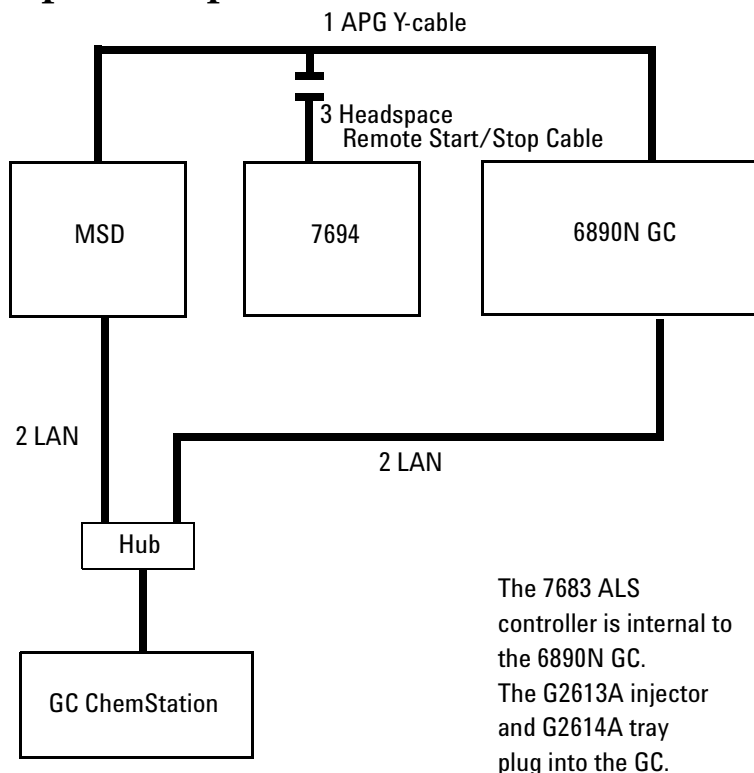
1 APG Y-cable

3 Headspace Remote Start/Stop Cable

MSD

7694

6890N GC

2 LAN

2 LAN

Hub

GC ChemStation

The 7683 ALS controller is internal to the 6890N GC. The G2613A injector and G2614A tray plug into the GC.